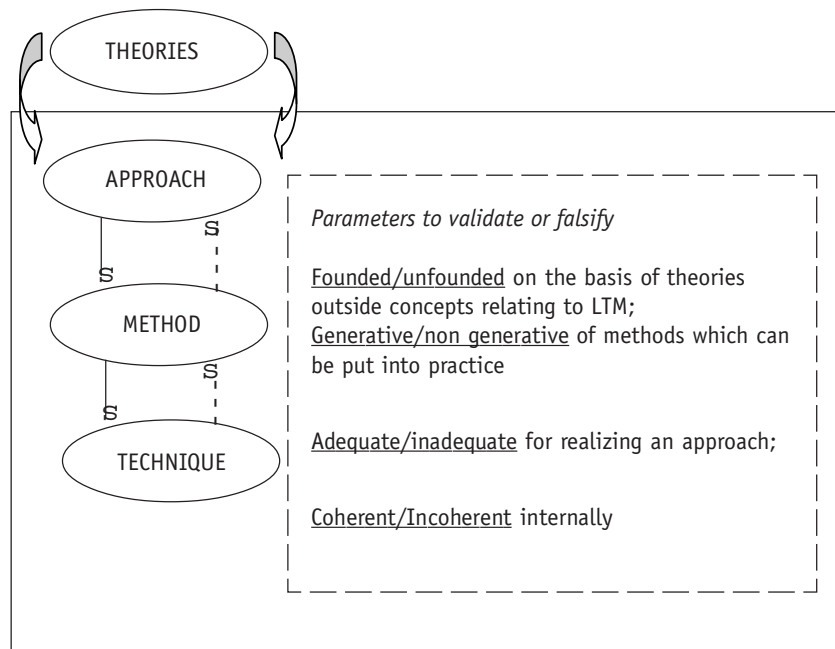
THEORIES

APPROACH

S

S

METHOD

S

S

TECHNIQUE

*Parameters to validate or falsify*

Founded/unfounded on the basis of theories outside concepts relating to LTM;
Generative/non generative of methods which can be put into practice

Adequate/inadequate for realizing an approach;

Coherent/Incoherent internally